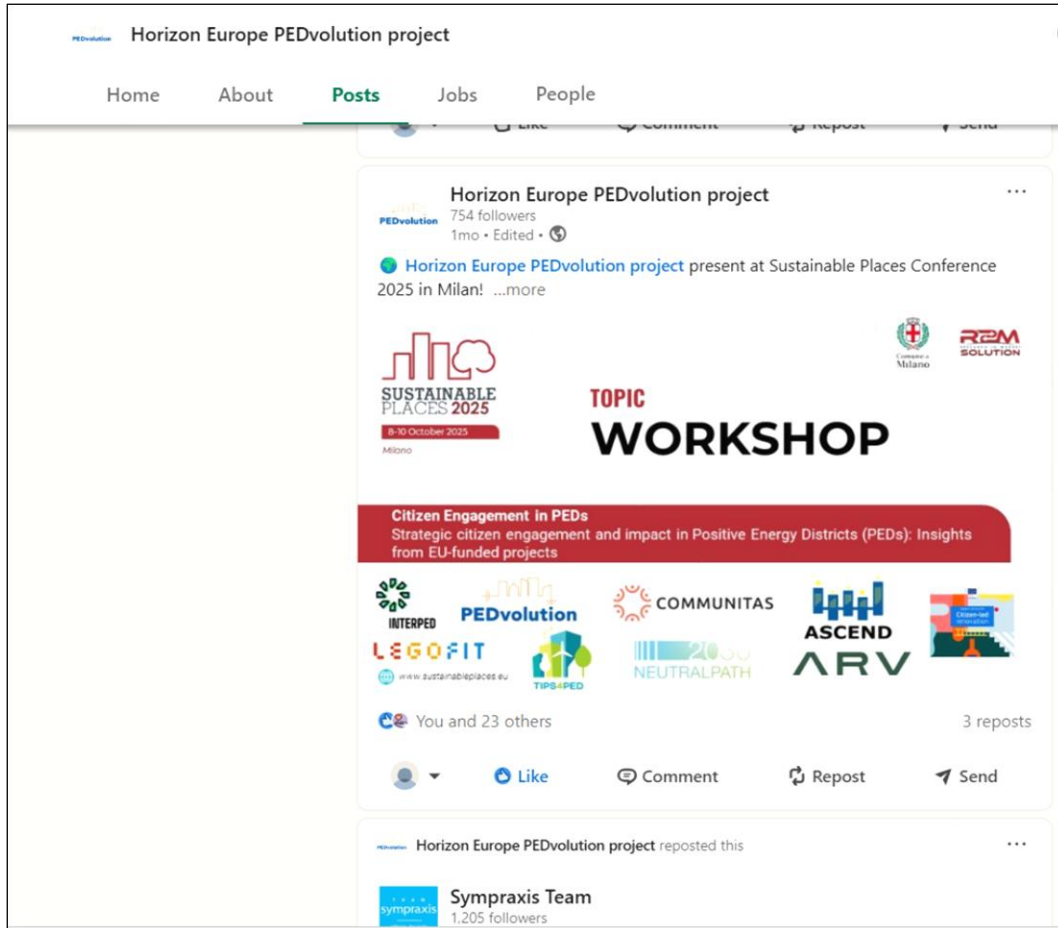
PEDvolution Horizon Europe PEDvolution project

Home About Posts Jobs People

Like Comment Repost Send

PEDvolution Horizon Europe PEDvolution project
754 followers
1mo • Edited •

Horizon Europe PEDvolution project present at Sustainable Places Conference 2025 in Milan! ...more

SUSTAINABLE PLACES 2025
8-10 October 2025
Milano

Comune di Milano

R2M SOLUTION

TOPIC
WORKSHOP

Citizen Engagement in PEDs
Strategic citizen engagement and impact in Positive Energy Districts (PEDs): Insights from EU-funded projects

INTERPED PEDvolution COMMUNITAS ASCEND
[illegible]
LEGOFIT TIPS4PED 2050 NEUTRALPATH ARV
www.sustainableplaces.eu

You and 23 others 3 reposts

Like Comment Repost Send

PEDvolution Horizon Europe PEDvolution project reposted this

sympraxis
Sympraxis Team
1,205 followers